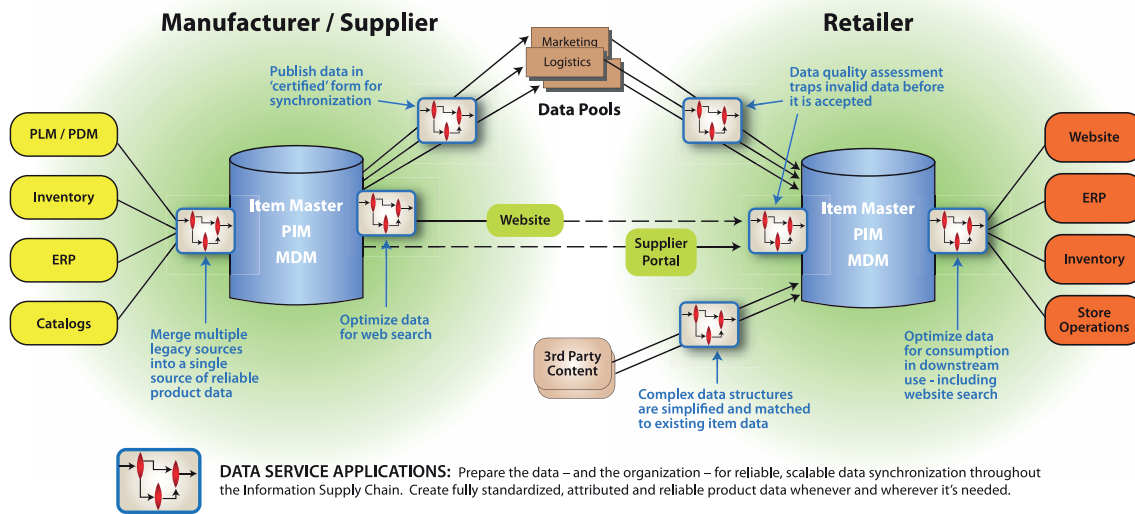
Manufacturer / Supplier

Retailer

Marketing

Logistics

Data Pools

Publish data in 'certified' form for synchronization

Data quality assessment traps invalid data before it is accepted

PLM / PDM

Inventory

ERP

Catalogs

Item Master
PIM
MDM

Website

Supplier Portal

Item Master
PIM
MDM

Website

ERP

Inventory

Store Operations

Merge multiple legacy sources into a single source of reliable product data

Optimize data for web search

3rd Party Content

Complex data structures are simplified and matched to existing item data

Optimize data for consumption in downstream use - including website search

DATA SERVICE APPLICATIONS: Prepare the data – and the organization – for reliable, scalable data synchronization throughout the Information Supply Chain. Create fully standardized, attributed and reliable product data whenever and wherever it's needed.